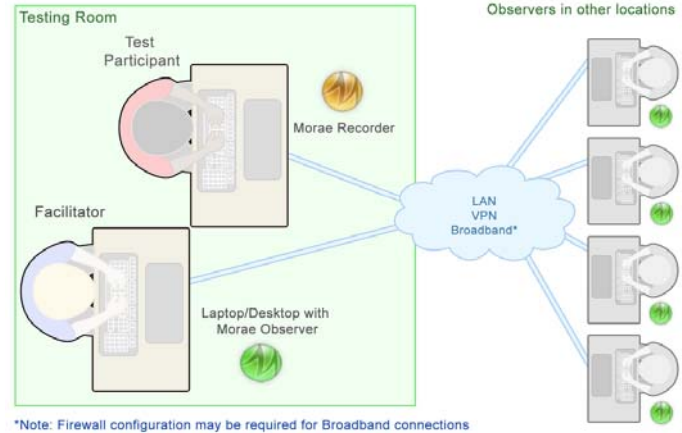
Testing Room

Observers in other locations

Test Participant

Morae Recorder

LAN
VPN
Broadband*

Facilitator

Laptop/Desktop with Morae Observer

*Note: Firewall configuration may be required for Broadband connections